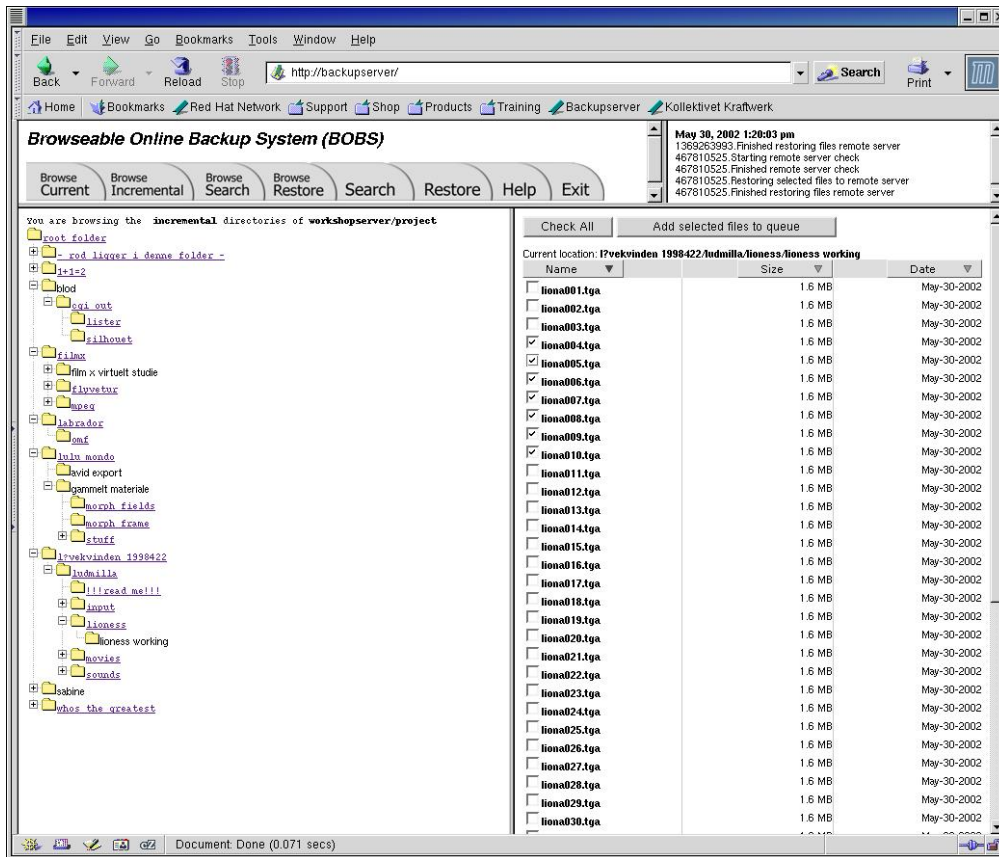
File Edit View Go Bookmarks Tools Window Help

Back Forward Reload Stop http://backupserver/ Search Print

Home Bookmarks Red Hat Network Support Shop Products Training Backupserver Kollektivet Kraftwerk

Browseable Online Backup System (BOBS)

Browse Current | Browse Incremental | Browse Search | Browse Restore | Search | Restore | Help | Exit

May 30, 2002 1:20:03 pm
1369263993.Finished restoring files remote server
467810525.Starting remote server check
467810525.Finished remote server check
467810525.Restoring selected files to remote server
467810525.Finished restoring files remote server

You are browsing the incremental directories of workshopserver/project

root folder
- rod ligger i denne folder -
1+1=2
blod
cgi out
lister
silhouet
filmx
film x virtuelt studie
flyvetur
mpeg
labrador
omf
lulu mondo
avid export
gammelt materiale
morph fields
morph frame
stuff
l?vekvinden 1998422
ludmilla
!!!read me!!!
input
lioness
lioness working
movies
sounds
sabine
whos the greatest

Check All | Add selected files to queue

Current location: l?vekvinden 1998422/ludmilla/lioness/lioness working

| Name | Size | Date |
|---|---|---|
| liona001.tga | 1.6 MB | May-30-2002 |
| liona002.tga | 1.6 MB | May-30-2002 |
| liona003.tga | 1.6 MB | May-30-2002 |
| liona004.tga | 1.6 MB | May-30-2002 |
| liona005.tga | 1.6 MB | May-30-2002 |
| liona006.tga | 1.6 MB | May-30-2002 |
| liona007.tga | 1.6 MB | May-30-2002 |
| liona008.tga | 1.6 MB | May-30-2002 |
| liona009.tga | 1.6 MB | May-30-2002 |
| liona010.tga | 1.6 MB | May-30-2002 |
| liona011.tga | 1.6 MB | May-30-2002 |
| liona012.tga | 1.6 MB | May-30-2002 |
| liona013.tga | 1.6 MB | May-30-2002 |
| liona014.tga | 1.6 MB | May-30-2002 |
| liona015.tga | 1.6 MB | May-30-2002 |
| liona016.tga | 1.6 MB | May-30-2002 |
| liona017.tga | 1.6 MB | May-30-2002 |
| liona018.tga | 1.6 MB | May-30-2002 |
| liona019.tga | 1.6 MB | May-30-2002 |
| liona020.tga | 1.6 MB | May-30-2002 |
| liona021.tga | 1.6 MB | May-30-2002 |
| liona022.tga | 1.6 MB | May-30-2002 |
| liona023.tga | 1.6 MB | May-30-2002 |
| liona024.tga | 1.6 MB | May-30-2002 |
| liona025.tga | 1.6 MB | May-30-2002 |
| liona026.tga | 1.6 MB | May-30-2002 |
| liona027.tga | 1.6 MB | May-30-2002 |
| liona028.tga | 1.6 MB | May-30-2002 |
| liona029.tga | 1.6 MB | May-30-2002 |
| liona030.tga | 1.6 MB | May-30-2002 |

Document: Done (0.071 secs)